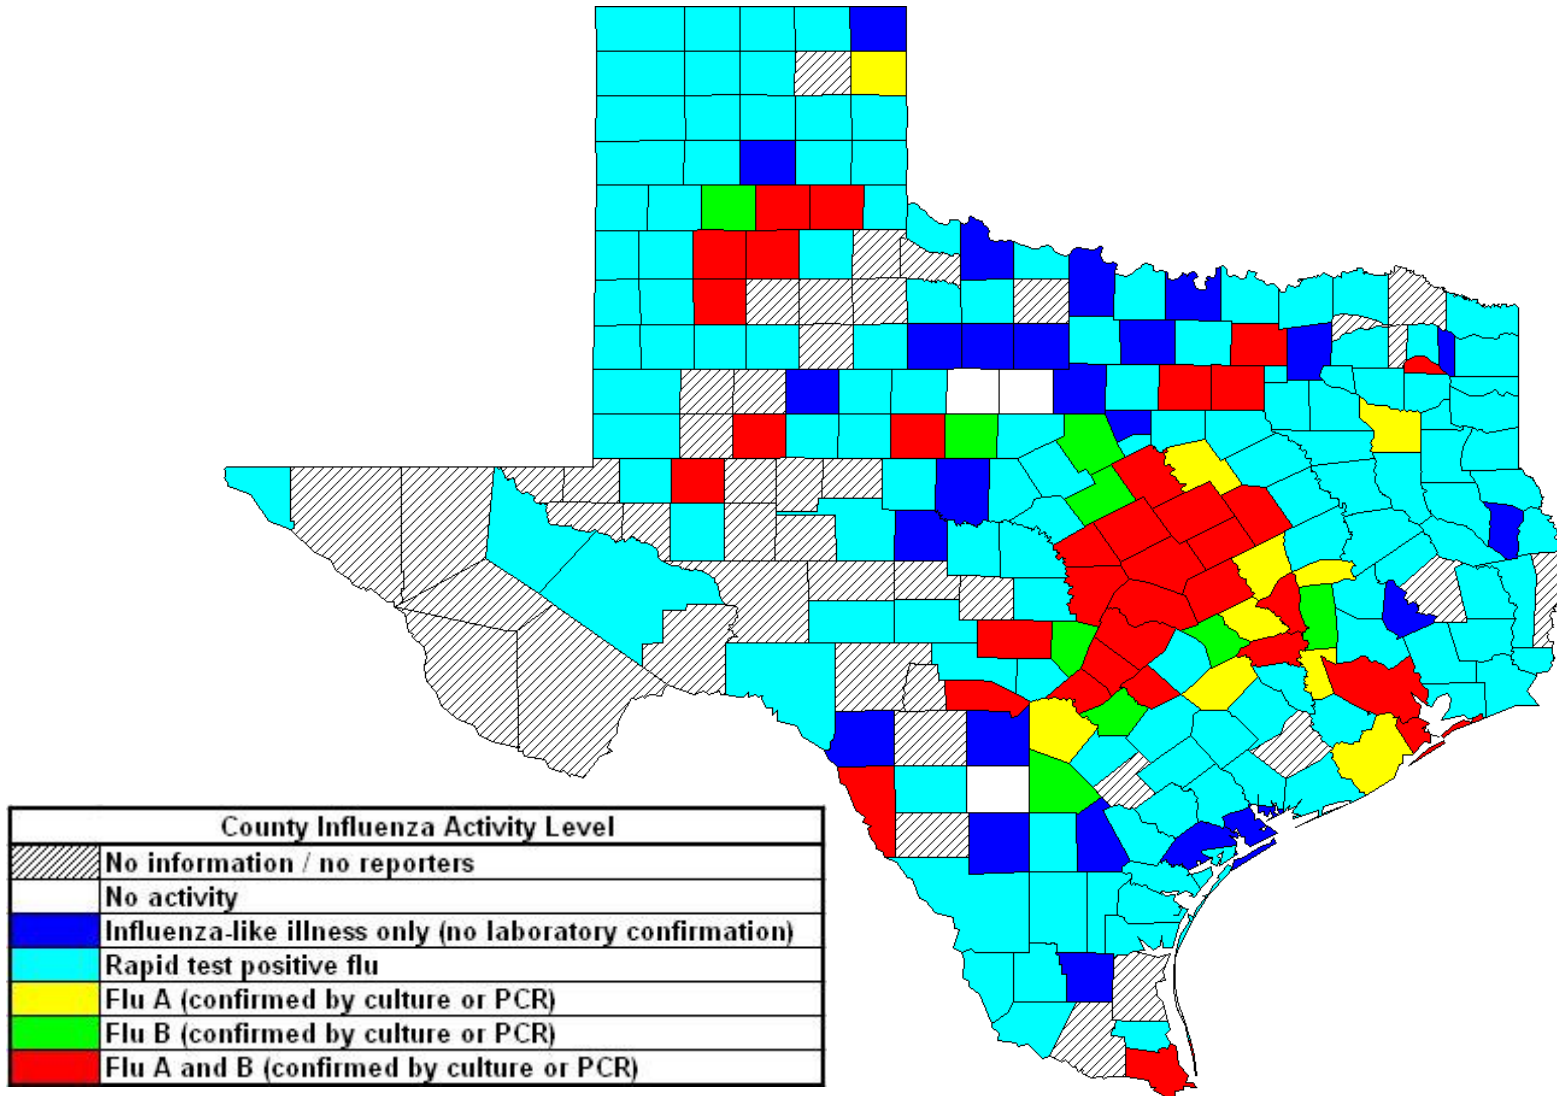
| County Influenza Activity Level | |
|---|---|
| | No information / no reporters |
| | No activity |
| | Influenza-like illness only (no laboratory confirmation) |
| | Rapid test positive flu |
| | Flu A (confirmed by culture or PCR) |
| | Flu B (confirmed by culture or PCR) |
| | Flu A and B (confirmed by culture or PCR) |